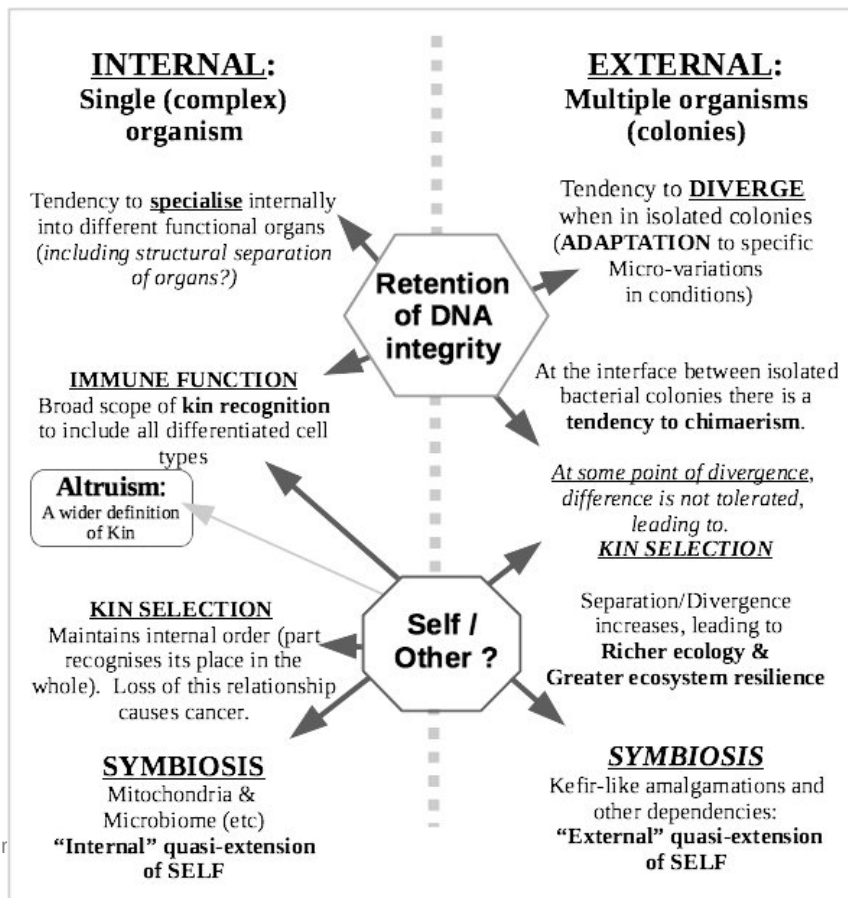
INTERNAL:
Single (complex) organism

EXTERNAL:
Multiple organisms (colonies)

Tendency to specialise internally into different functional organs (including structural separation of organs?)

Retention of DNA integrity

Tendency to DIVERGE when in isolated colonies (ADAPTATION to specific Micro-variations in conditions)

IMMUNE FUNCTION
Broad scope of kin recognition to include all differentiated cell types

At the interface between isolated bacterial colonies there is a tendency to chimaerism.

Altruism:
A wider definition of Kin

At some point of divergence, difference is not tolerated, leading to.
KIN SELECTION

KIN SELECTION
Maintains internal order (part recognises its place in the whole). Loss of this relationship causes cancer.

Self / Other ?

Separation/Divergence increases, leading to
Richer ecology &
Greater ecosystem resilience

SYMBIOSIS
Mitochondria & Microbiome (etc)
"Internal" quasi-extension of SELF

SYMBIOSIS
Kefir-like amalgamations and other dependencies:
"External" quasi-extension of SELF

r